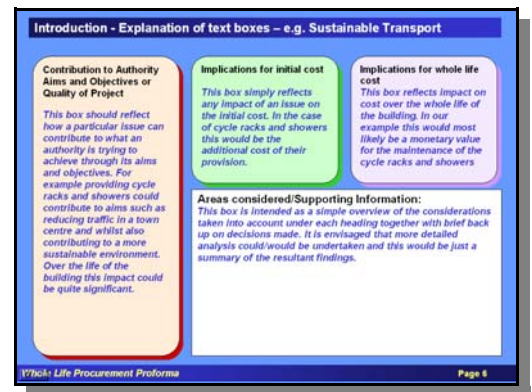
Introduction - Explanation of text boxes – e.g. Sustainable Transport

Contribution to Authority Aims and Objectives or Quality of Project

This box should reflect how a particular issue can contribute to what an authority is trying to achieve through its aims and objectives. For example providing cycle racks and showers could contribute to aims such as reducing traffic in a town centre and whilst also contributing to a more sustainable environment. Over the life of the building this impact could be quite significant.

Implications for initial cost

This box simply reflects any impact of an issue on the initial cost. In the case of cycle racks and showers this would be the additional cost of their provision.

Implications for whole life cost

This box reflects impact on cost over the whole life of the building. In our example this would most likely be a monetary value for the maintenance of the cycle racks and showers

Areas considered/Supporting Information:

This box is intended as a simple overview of the considerations taken into account under each heading together with brief back up on decisions made. It is envisaged that more detailed analysis could/would be undertaken and this would be just a summary of the resultant findings.

Whole Life Procurement Proforma

Page 6